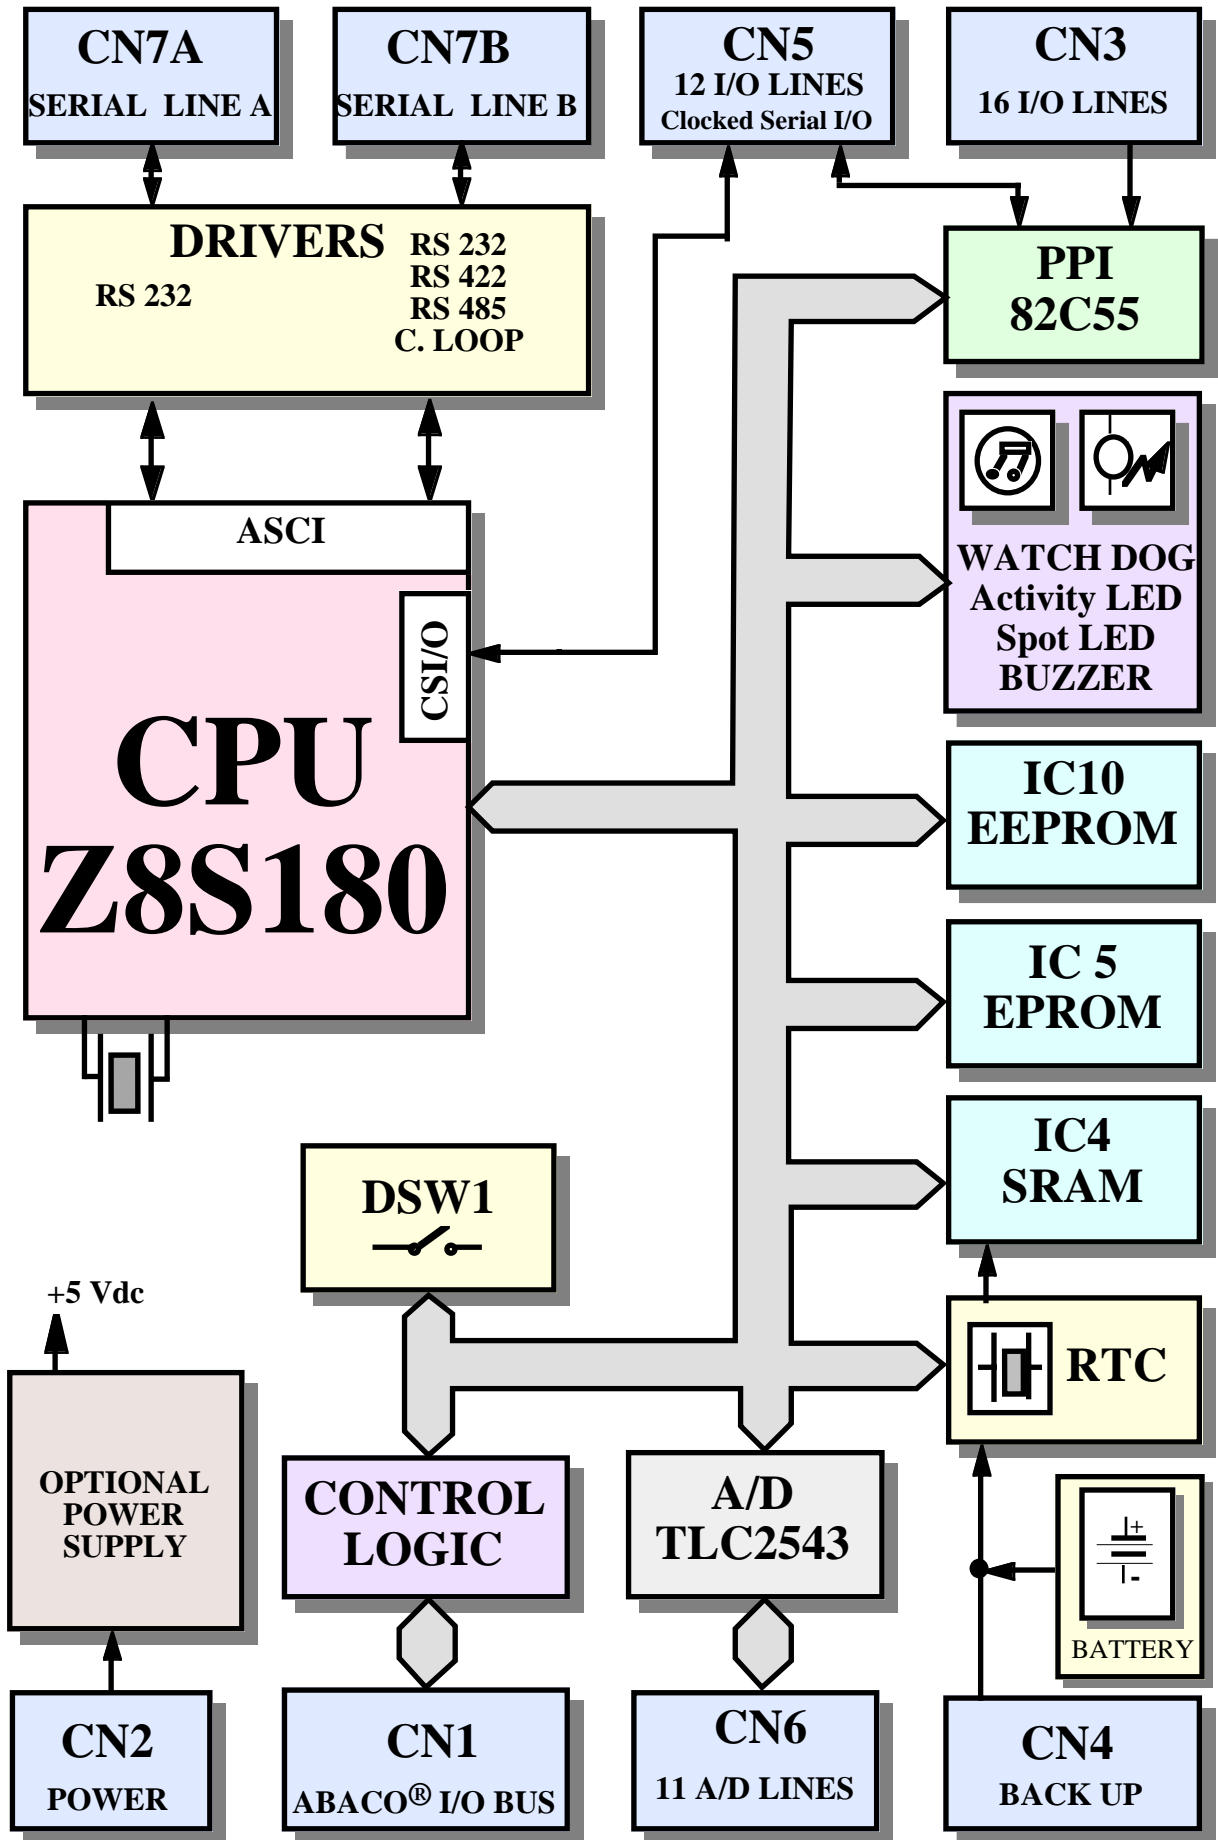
CN7A
SERIAL LINE A

CN7B
SERIAL LINE B

CN5
12 I/O LINES
Clocked Serial I/O

CN3
16 I/O LINES

DRIVERS
RS 232
RS 232
RS 422
RS 485
C. LOOP

PPI
82C55

ASCI

CSI/O

WATCH DOG
Activity LED
Spot LED
BUZZER

CPU
Z8S180

IC10
EEPROM

IC 5
EPROM

IC4
SRAM

DSW1

+5 Vdc

RTC

OPTIONAL POWER SUPPLY

CONTROL LOGIC

A/D
TLC2543

+
-
BATTERY

CN2
POWER

CN1
ABACO® I/O BUS

CN6
11 A/D LINES

CN4
BACK UP